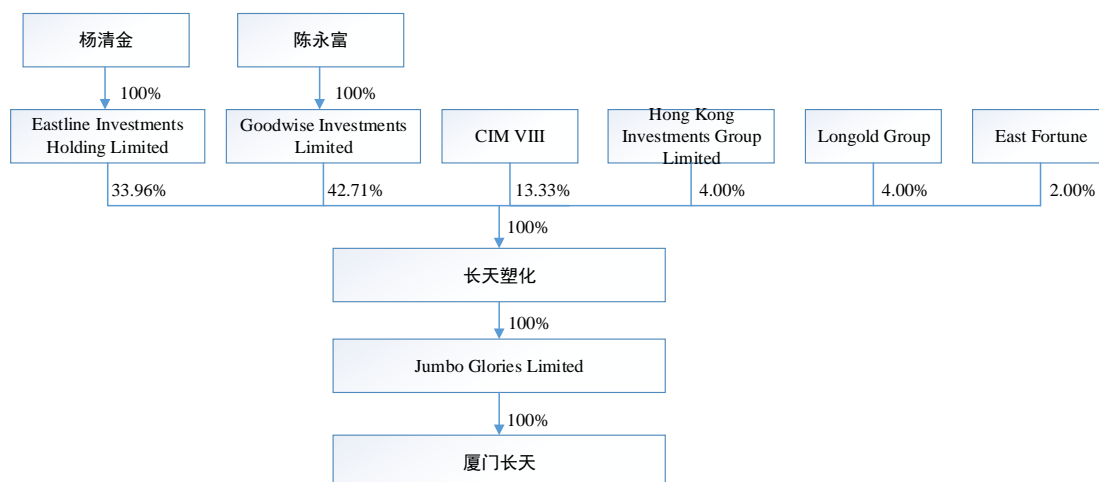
杨清金

陈永富

100%

100%

Eastline Investments Holding Limited

Goodwise Investments Limited

CIM VIII

Hong Kong Investments Group Limited

Longold Group

East Fortune

33.96%

42.71%

13.33%

4.00%

4.00%

2.00%

100%

长天塑化

100%

Jumbo Glories Limited

100%

厦门长天